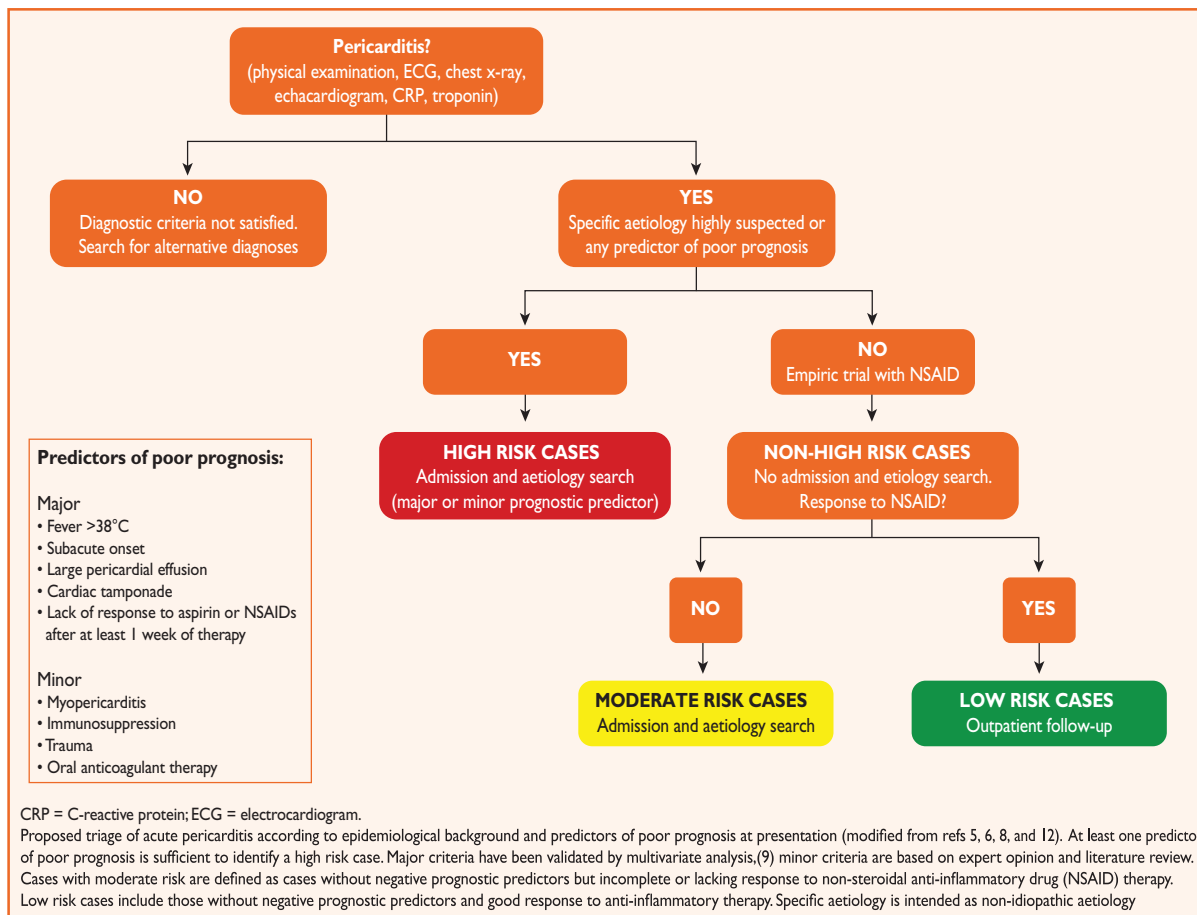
Pericarditis?
(physical examination, ECG, chest x-ray, echacardiogram, CRP, troponin)

NO
Diagnostic criteria not satisfied. Search for alternative diagnoses

YES
Specific aetiology highly suspected or any predictor of poor prognosis

YES

NO
Empiric trial with NSAID

HIGH RISK CASES
Admission and aetiology search (major or minor prognostic predictor)

NON-HIGH RISK CASES
No admission and etiology search. Response to NSAID?

NO

YES

MODERATE RISK CASES
Admission and aetiology search

LOW RISK CASES
Outpatient follow-up

Predictors of poor prognosis:

Major
• Fever >38°C
• Subacute onset
• Large pericardial effusion
• Cardiac tamponade
• Lack of response to aspirin or NSAIDs after at least 1 week of therapy

Minor
• Myopericarditis
• Immunosuppression
• Trauma
• Oral anticoagulant therapy

CRP = C-reactive protein; ECG = electrocardiogram.
Proposed triage of acute pericarditis according to epidemiological background and predictors of poor prognosis at presentation (modified from refs 5, 6, 8, and 12). At least one predicto of poor prognosis is sufficient to identify a high risk case. Major criteria have been validated by multivariate analysis,(9) minor criteria are based on expert opinion and literature review. Cases with moderate risk are defined as cases without negative prognostic predictors but incomplete or lacking response to non-steroidal anti-inflammatory drug (NSAID) therapy. Low risk cases include those without negative prognostic predictors and good response to anti-inflammatory therapy. Specific aetiology is intended as non-idiopathic aetiology